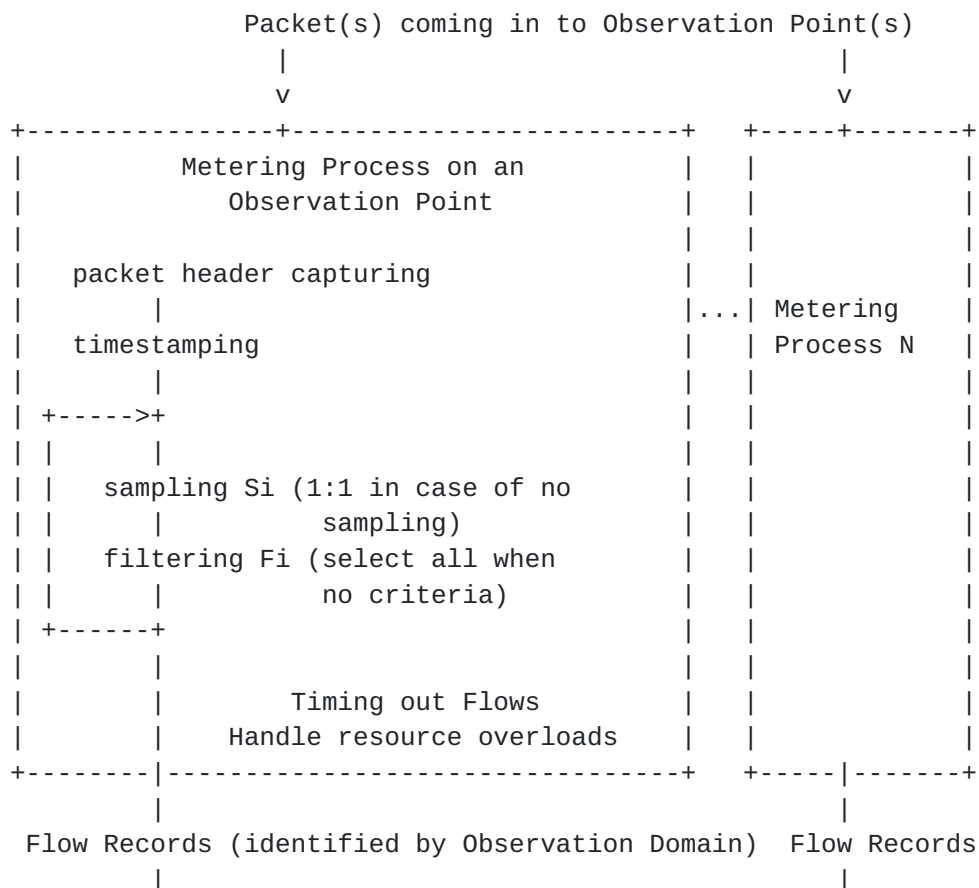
Packet(s) coming in to Observation Point(s)

Metering Process on an Observation Point

packet header capturing

timestamping

sampling Si (1:1 in case of no sampling)

filtering Fi (select all when no criteria)

Timing out Flows

Handle resource overloads

...

Metering Process N

Flow Records (identified by Observation Domain)

Flow Records